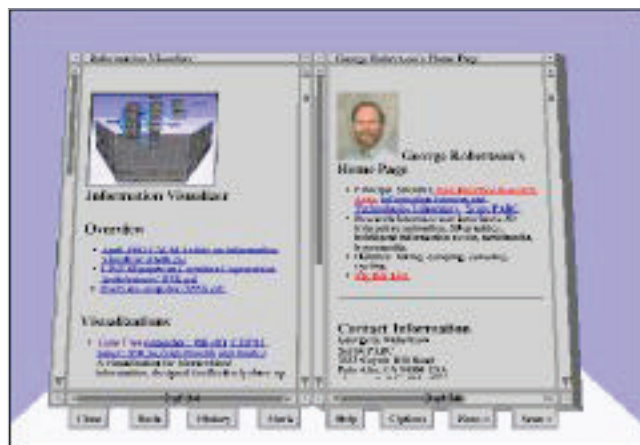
Information Visualizer

George Robertson's Home Page

Information Visualizer

Overview

- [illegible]
- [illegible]
- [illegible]

Visualizations

- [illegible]

George Robertson's Home Page

- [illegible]
- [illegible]
- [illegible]
- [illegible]

Contact Information

George G. Robertson
Xerox PARC
3333 Coyote Hill Road
Palo Alto, CA 94304 USA
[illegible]

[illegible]

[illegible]

Close

Back

History

Hotlist

Help

Options

Prev

Next